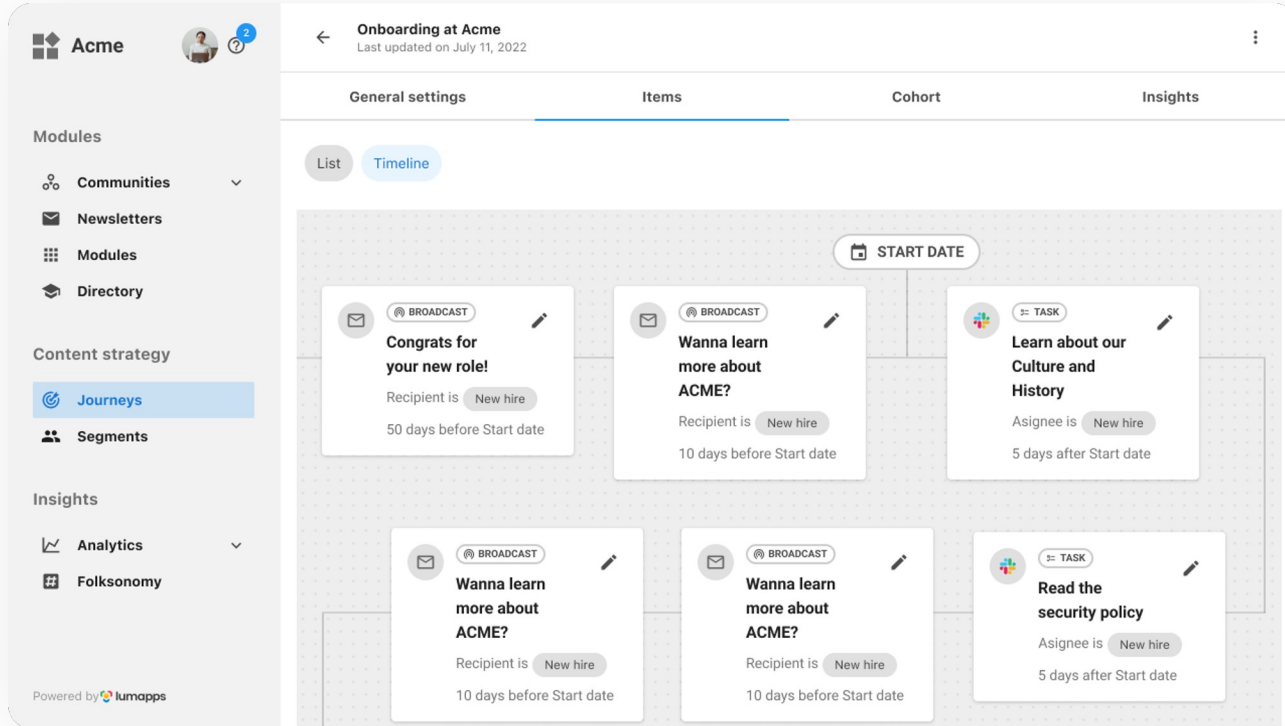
Acme

2

Modules

Communities

Newsletters

Modules

Directory

Content strategy

Journeys

Segments

Insights

Analytics

Folksonomy

Powered by lumapps

Onboarding at Acme
Last updated on July 11, 2022

General settings

Items

Cohort

Insights

List

Timeline

START DATE

BROADCAST
Congrats for your new role!
Recipient is New hire
50 days before Start date

BROADCAST
Wanna learn more about ACME?
Recipient is New hire
10 days before Start date

TASK
Learn about our Culture and History
Asignee is New hire
5 days after Start date

BROADCAST
Wanna learn more about ACME?
Recipient is New hire
10 days before Start date

BROADCAST
Wanna learn more about ACME?
Recipient is New hire
10 days before Start date

TASK
Read the security policy
Asignee is New hire
5 days after Start date